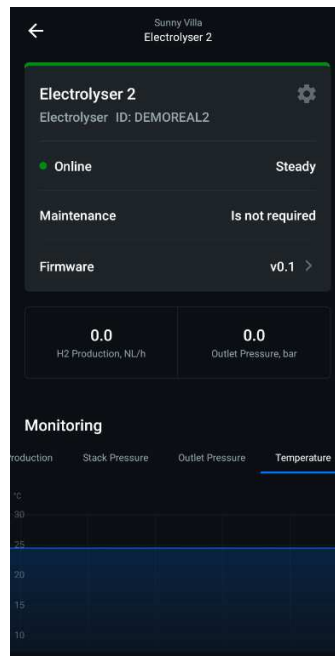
Sunny Villa
Electrolyser 2

Electrolyser 2
Electrolyser ID: DEMOREAL2

Online
Steady

Maintenance
Is not required

Firmware
v0.1

0.0
H2 Production, NL/h

0.0
Outlet Pressure, bar

Monitoring

roduction
Stack Pressure
Outlet Pressure
Temperature

°C
30
25
20
15
10